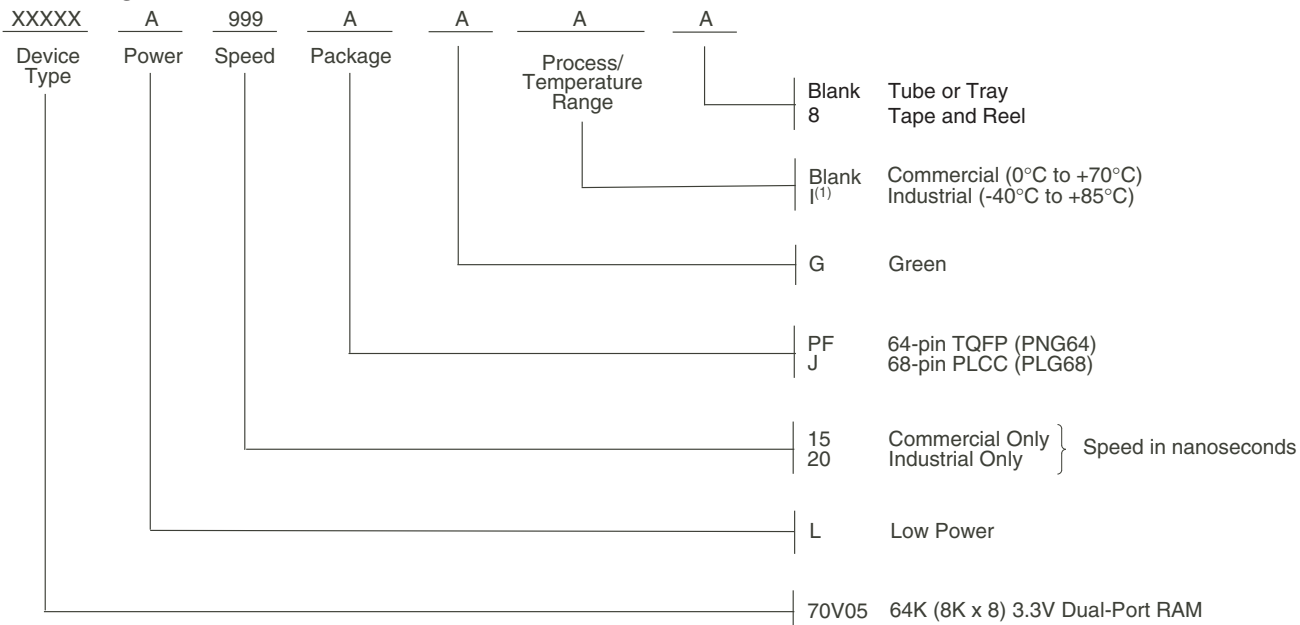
XXXXX A 999 A A A A

Device Type

Power

Speed

Package

Process/ Temperature Range

Blank Tube or Tray
8 Tape and Reel

Blank Commercial (0°C to +70°C)
I$^{(1)}$ Industrial (-40°C to +85°C)

G Green

PF 64-pin TQFP (PNG64)
J 68-pin PLCC (PLG68)

15 Commercial Only
20 Industrial Only
Speed in nanoseconds

L Low Power

70V05 64K (8K x 8) 3.3V Dual-Port RAM